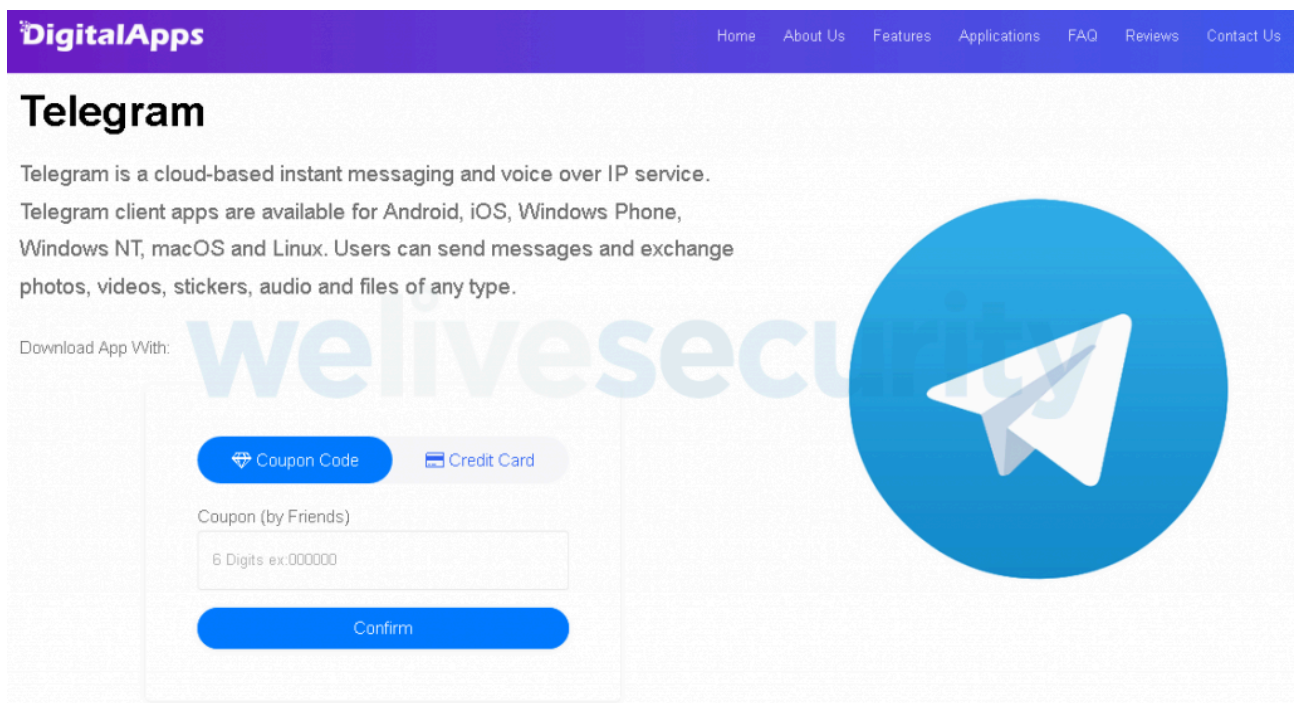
DigitalApps

Home About Us Features Applications FAQ Reviews Contact Us

Telegram

Telegram is a cloud-based instant messaging and voice over IP service. Telegram client apps are available for Android, iOS, Windows Phone, Windows NT, macOS and Linux. Users can send messages and exchange photos, videos, stickers, audio and files of any type.

Download App With:

welivesecurity

Coupon Code Credit Card

Coupon (by Friends)

6 Digits ex:000000

Confirm